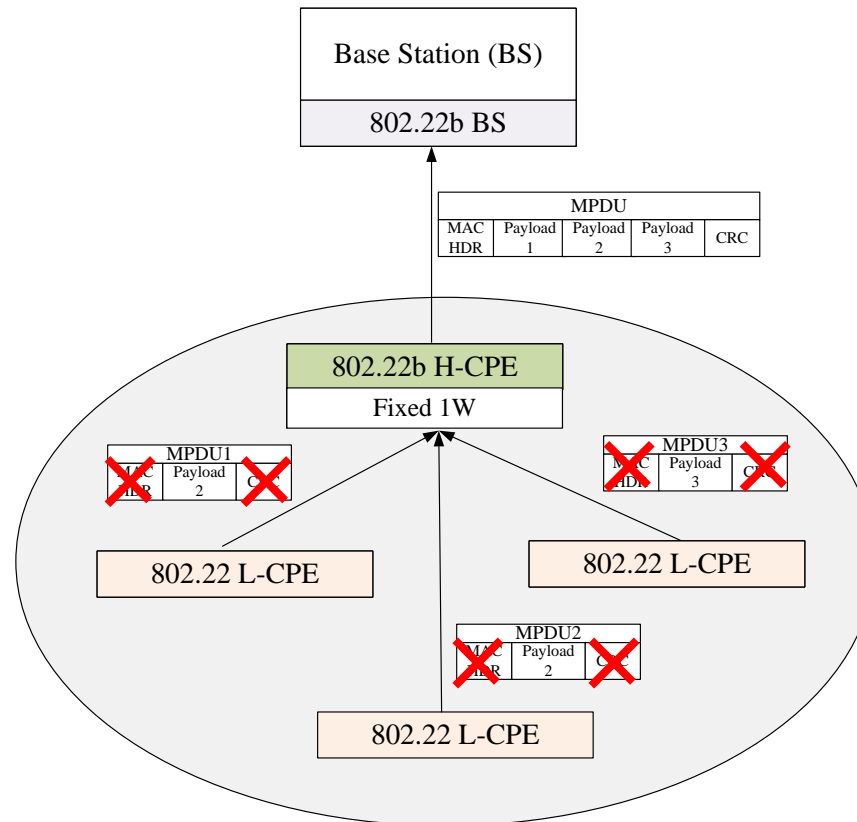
Base Station (BS)

802.22b BS

MPDU

| MAC HDR | Payload 1 | Payload 2 | Payload 3 | CRC |
|---|---|---|---|---|

802.22b H-CPE

Fixed 1W

MPDU1

| MAC HDR | Payload 2 | CRC |
|---|---|---|

MPDU3

| MAC HDR | Payload 3 | CRC |
|---|---|---|

802.22 L-CPE

802.22 L-CPE

MPDU2

| MAC HDR | Payload 2 | CRC |
|---|---|---|

802.22 L-CPE